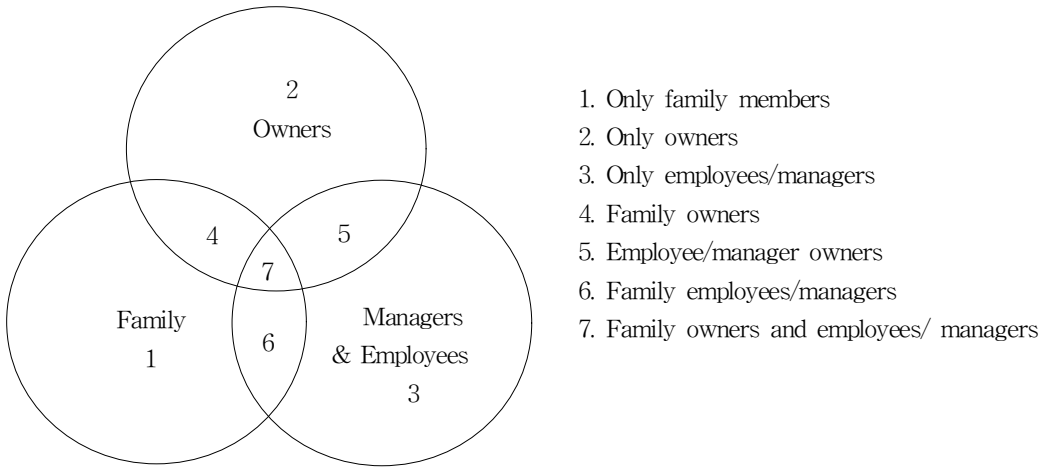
2
Owners

4

5

7

Family
1

6

Managers
& Employees
3

1. Only family members
2. Only owners
3. Only employees/managers
4. Family owners
5. Employee/manager owners
6. Family employees/managers
7. Family owners and employees/ managers